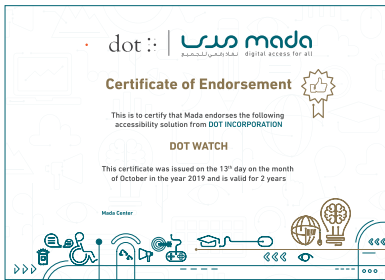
dot :·

مدى mada
نفاذ رقمي للجميع digital access for all

Certificate of Endorsement

This is to certify that Mada endorses the following accessibility solution from DOT INCORPORATION

DOT WATCH

This certificate was issued on the 13th day on the month of October in the year 2019 and is valid for 2 years

Mada Center